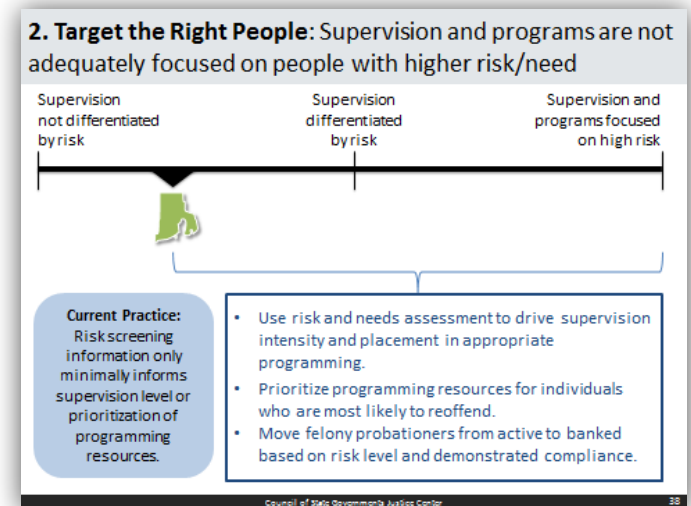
**2. Target the Right People**: Supervision and programs are not adequately focused on people with higher risk/need

Supervision not differentiated by risk

Supervision differentiated by risk

Supervision and programs focused on high risk

**Current Practice:** Risk screening information only minimally informs supervision level or prioritization of programming resources.

- Use risk and needs assessment to drive supervision intensity and placement in appropriate programming.
- Prioritize programming resources for individuals who are most likely to reoffend.
- Move felony probationers from active to banked based on risk level and demonstrated compliance.

Council of State Governments Justice Center

38